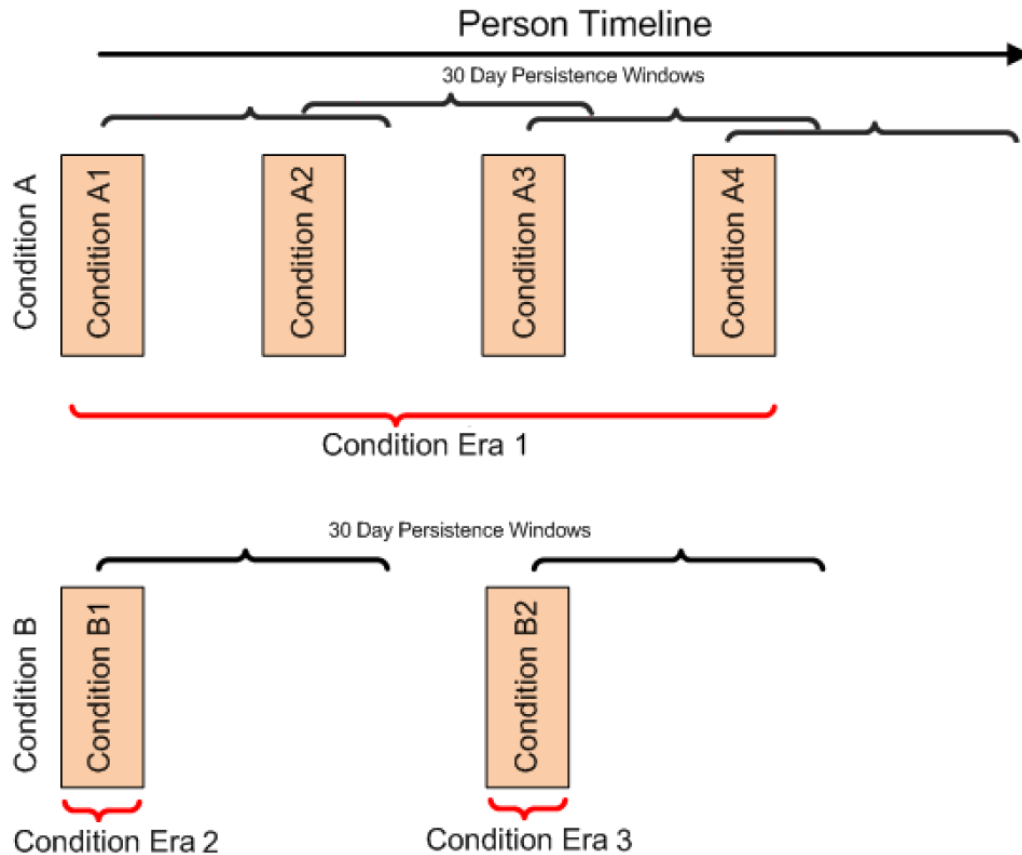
Person Timeline

30 Day Persistence Windows

Condition A

Condition A1

Condition A2

Condition A3

Condition A4

Condition Era 1

30 Day Persistence Windows

Condition B

Condition B1

Condition B2

Condition Era 2

Condition Era 3